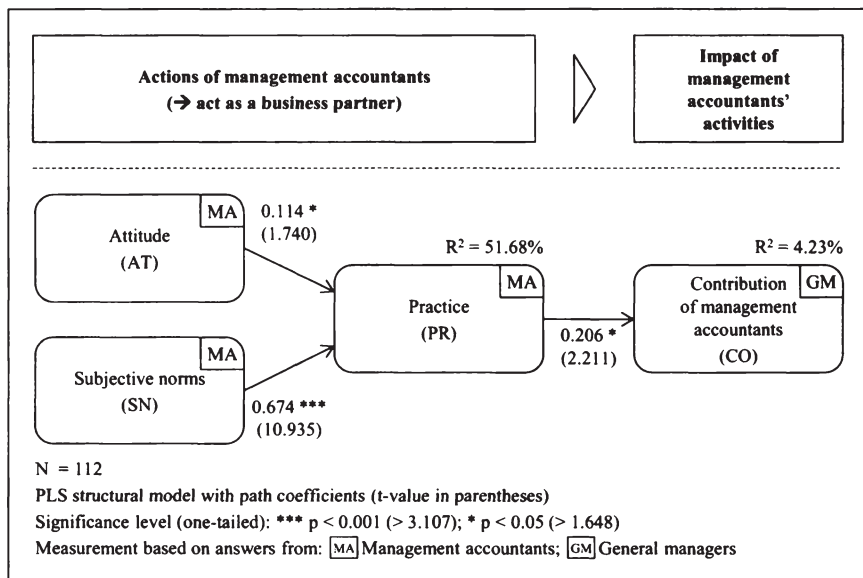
Actions of management accountants
(→ act as a business partner)

Impact of management accountants' activities

MA
Attitude
(AT)

0.114 *
(1.740)

$R^2 = 51.68\%$

MA
Practice
(PR)

$R^2 = 4.23\%$

GM
Contribution of management accountants
(CO)

0.206 *
(2.211)

MA
Subjective norms
(SN)

0.674 ***
(10.935)

N = 112
PLS structural model with path coefficients (t-value in parentheses)
Significance level (one-tailed): *** p < 0.001 (> 3.107); * p < 0.05 (> 1.648)
Measurement based on answers from: MA Management accountants; GM General managers